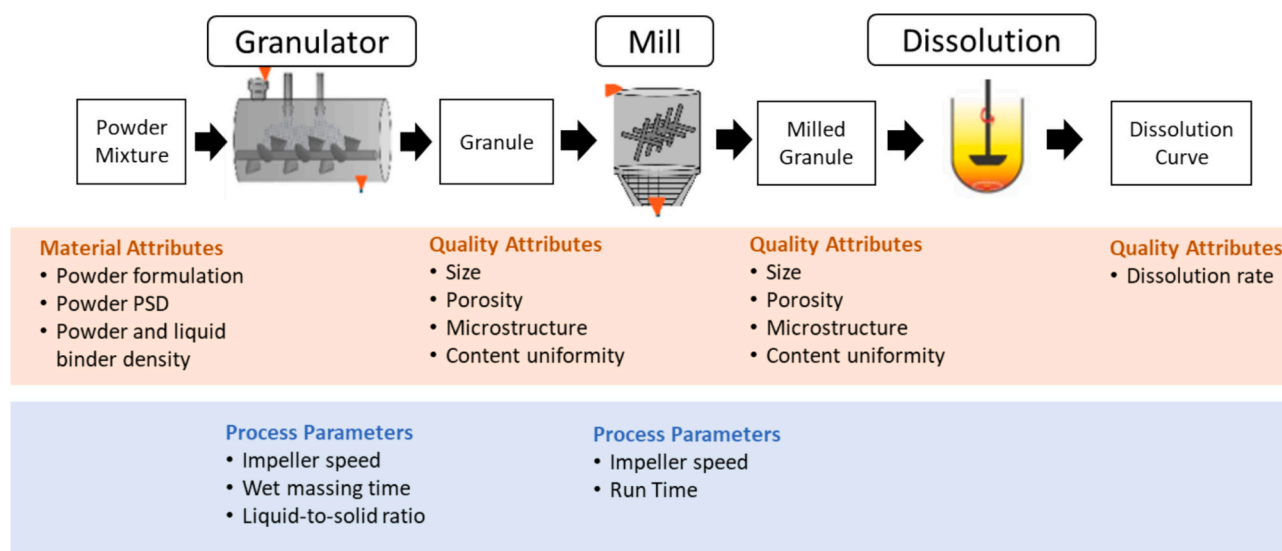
Granulator

Mill

Dissolution

Powder Mixture

Granule

Milled Granule

Dissolution Curve

Material Attributes
• Powder formulation
• Powder PSD
• Powder and liquid binder density

Quality Attributes
• Size
• Porosity
• Microstructure
• Content uniformity

Quality Attributes
• Size
• Porosity
• Microstructure
• Content uniformity

Quality Attributes
• Dissolution rate

Process Parameters
• Impeller speed
• Wet massing time
• Liquid-to-solid ratio

Process Parameters
• Impeller speed
• Run Time